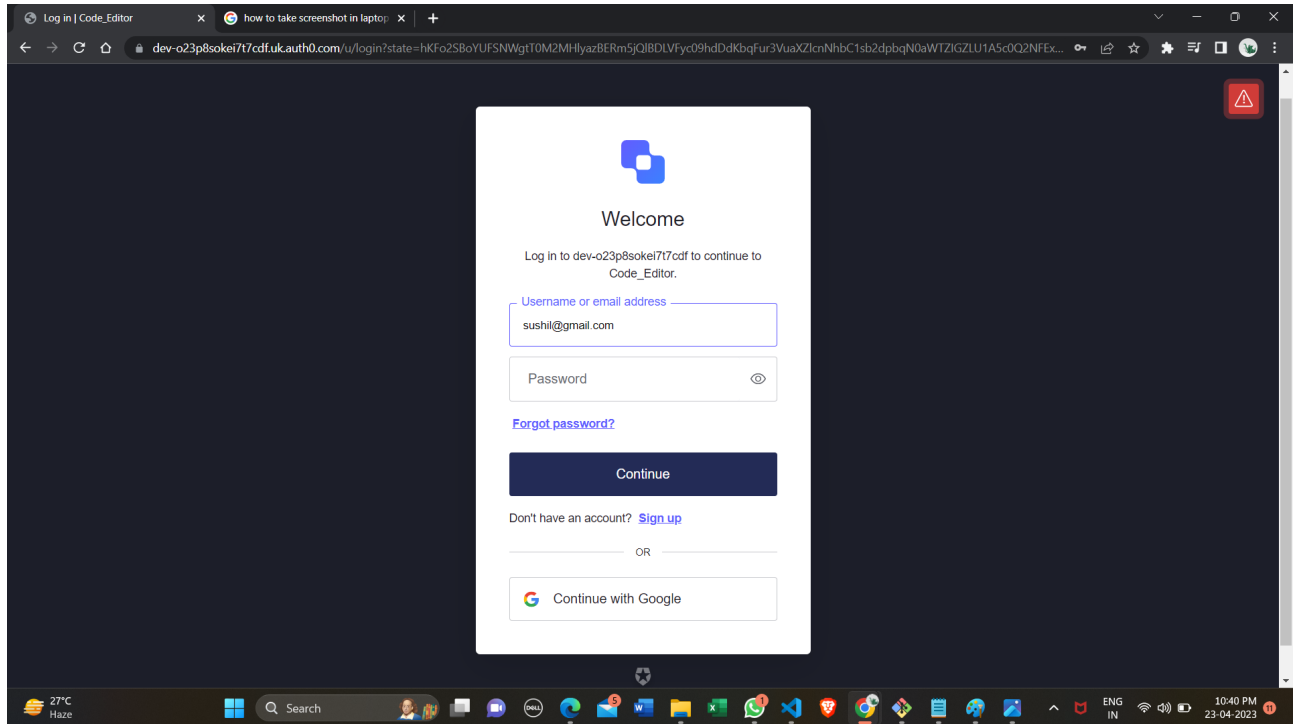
Log in | Code_Editor
how to take screenshot in laptop
dev-o23p8sokei7t7cdf.uk.auth0.com/u/login?state=hKFo2SBoYUFSNWgtT0M2MHlyazBERm5jQlBDLVFyc09hdDdKbqFur3VuaXZlcnNhbC1sb2dpbqN0aWTZIGZLU1A5c0Q2NFEx...

Welcome

Log in to dev-o23p8sokei7t7cdf to continue to Code_Editor.

Username or email address
sushil@gmail.com

Password

Forgot password?

Continue

Don't have an account? Sign up

OR

Continue with Google

27°C
Haze
Search
ENG
IN
10:40 PM
23-04-2023